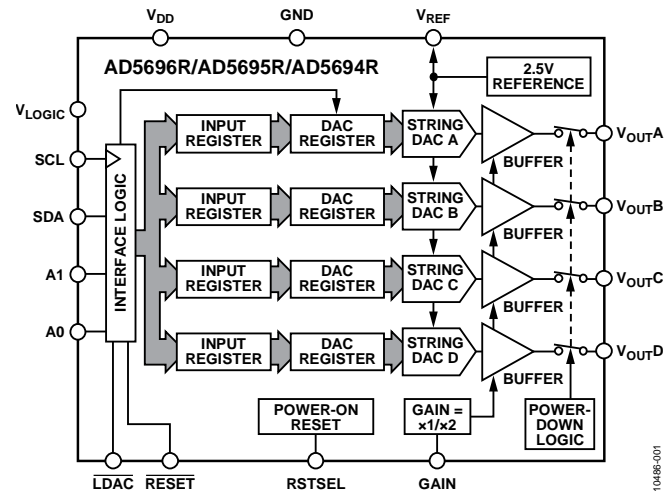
$V_{DD}$ GND $V_{REF}$

AD5696R/AD5695R/AD5694R

2.5V REFERENCE

$V_{LOGIC}$

SCL

SDA

A1

A0

INTERFACE LOGIC

INPUT REGISTER
DAC REGISTER
STRING DAC A
BUFFER
$V_{OUT}A$

INPUT REGISTER
DAC REGISTER
STRING DAC B
BUFFER
$V_{OUT}B$

INPUT REGISTER
DAC REGISTER
STRING DAC C
BUFFER
$V_{OUT}C$

INPUT REGISTER
DAC REGISTER
STRING DAC D
BUFFER
$V_{OUT}D$

POWER-ON RESET

GAIN = ×1/×2

POWER-DOWN LOGIC

$\overline{LDAC}$ $\overline{RESET}$ RSTSEL GAIN

10486-001